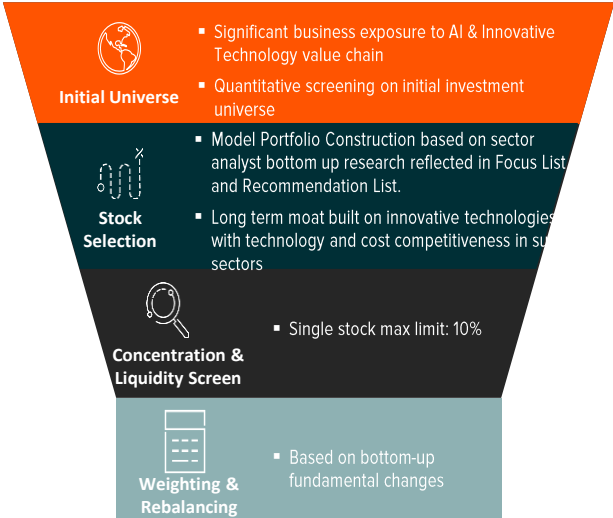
Initial Universe

▪ Significant business exposure to AI & Innovative Technology value chain

▪ Quantitative screening on initial investment universe

Stock Selection

▪ Model Portfolio Construction based on sector analyst bottom up research reflected in Focus List and Recommendation List.

▪ Long term moat built on innovative technologies with technology and cost competitiveness in su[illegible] sectors

Concentration & Liquidity Screen

▪ Single stock max limit: 10%

Weighting & Rebalancing

▪ Based on bottom-up fundamental changes